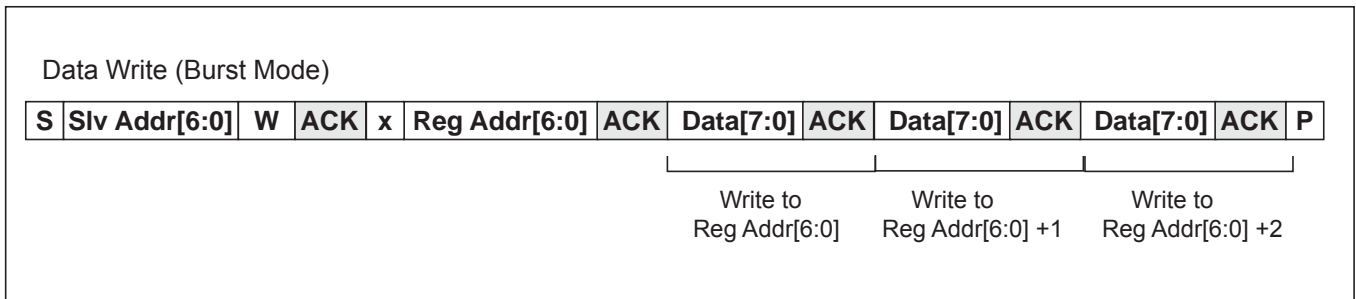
Data Write (Burst Mode)

| S | Slv Addr[6:0] | W | ACK | x | Reg Addr[6:0] | ACK | Data[7:0] | ACK | Data[7:0] | ACK | Data[7:0] | ACK | P |
|---|---|---|---|---|---|---|---|---|---|---|---|---|---|

Write to Reg Addr[6:0]

Write to Reg Addr[6:0] +1

Write to Reg Addr[6:0] +2